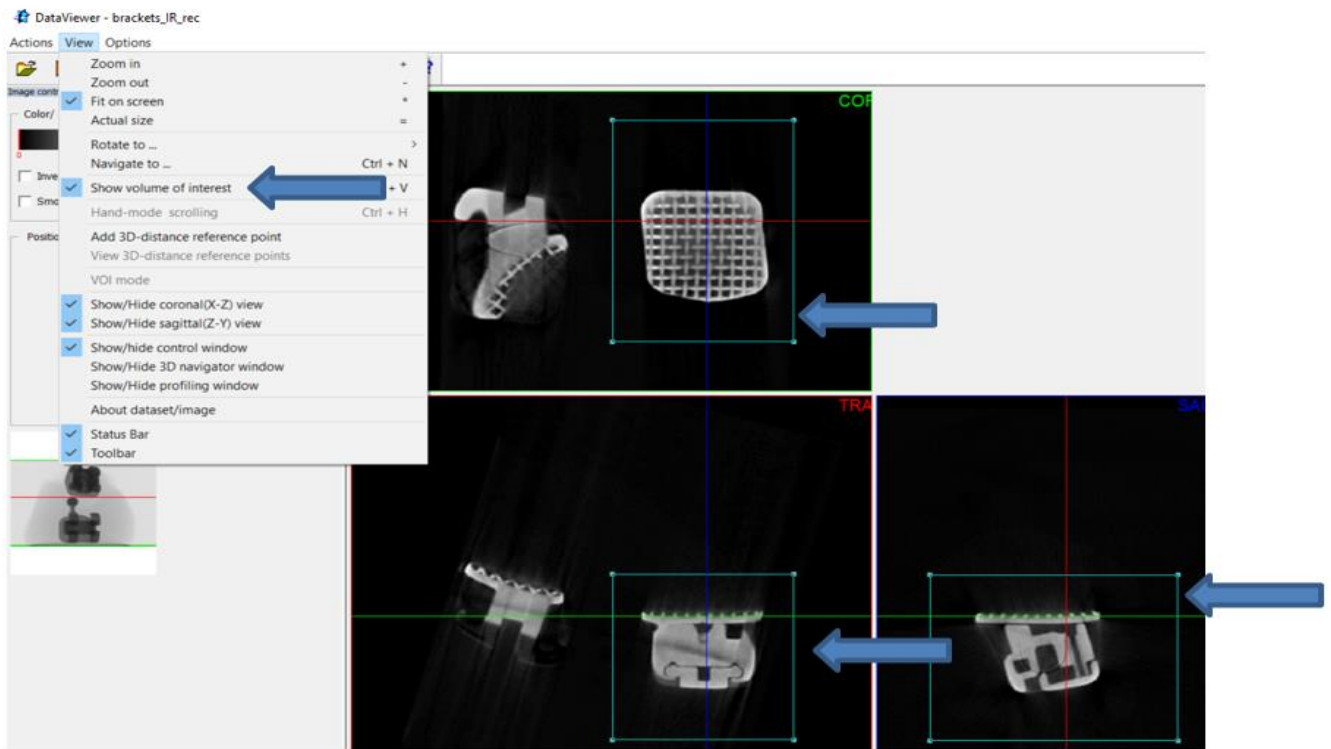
DataViewer - brackets_IR_rec

Actions View Options

Image contr

Color/

0

Inve

Smo

Positio

Zoom in +
Zoom out -
Fit on screen *
Actual size =
Rotate to ... >
Navigate to ... Ctrl + N
Show volume of interest + V
Hand-mode scrolling Ctrl + H
Add 3D-distance reference point
View 3D-distance reference points
VOI mode
Show/Hide coronal(X-Z) view
Show/Hide sagittal(Z-Y) view
Show/hide control window
Show/Hide 3D navigator window
Show/Hide profiling window
About dataset/image
Status Bar
Toolbar

COR

TRA

SA